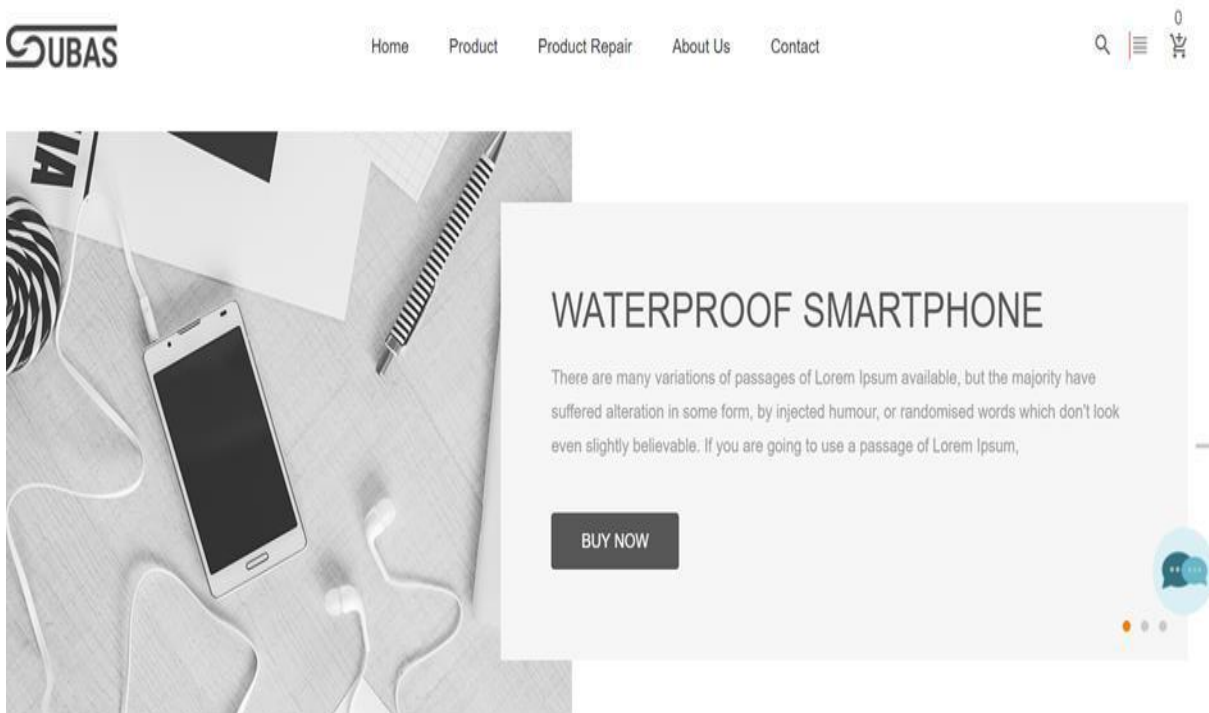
SUBAS

Home Product Product Repair About Us Contact

0

WATERPROOF SMARTPHONE

There are many variations of passages of Lorem Ipsum available, but the majority have suffered alteration in some form, by injected humour, or randomised words which don't look even slightly believable. If you are going to use a passage of Lorem Ipsum,

BUY NOW